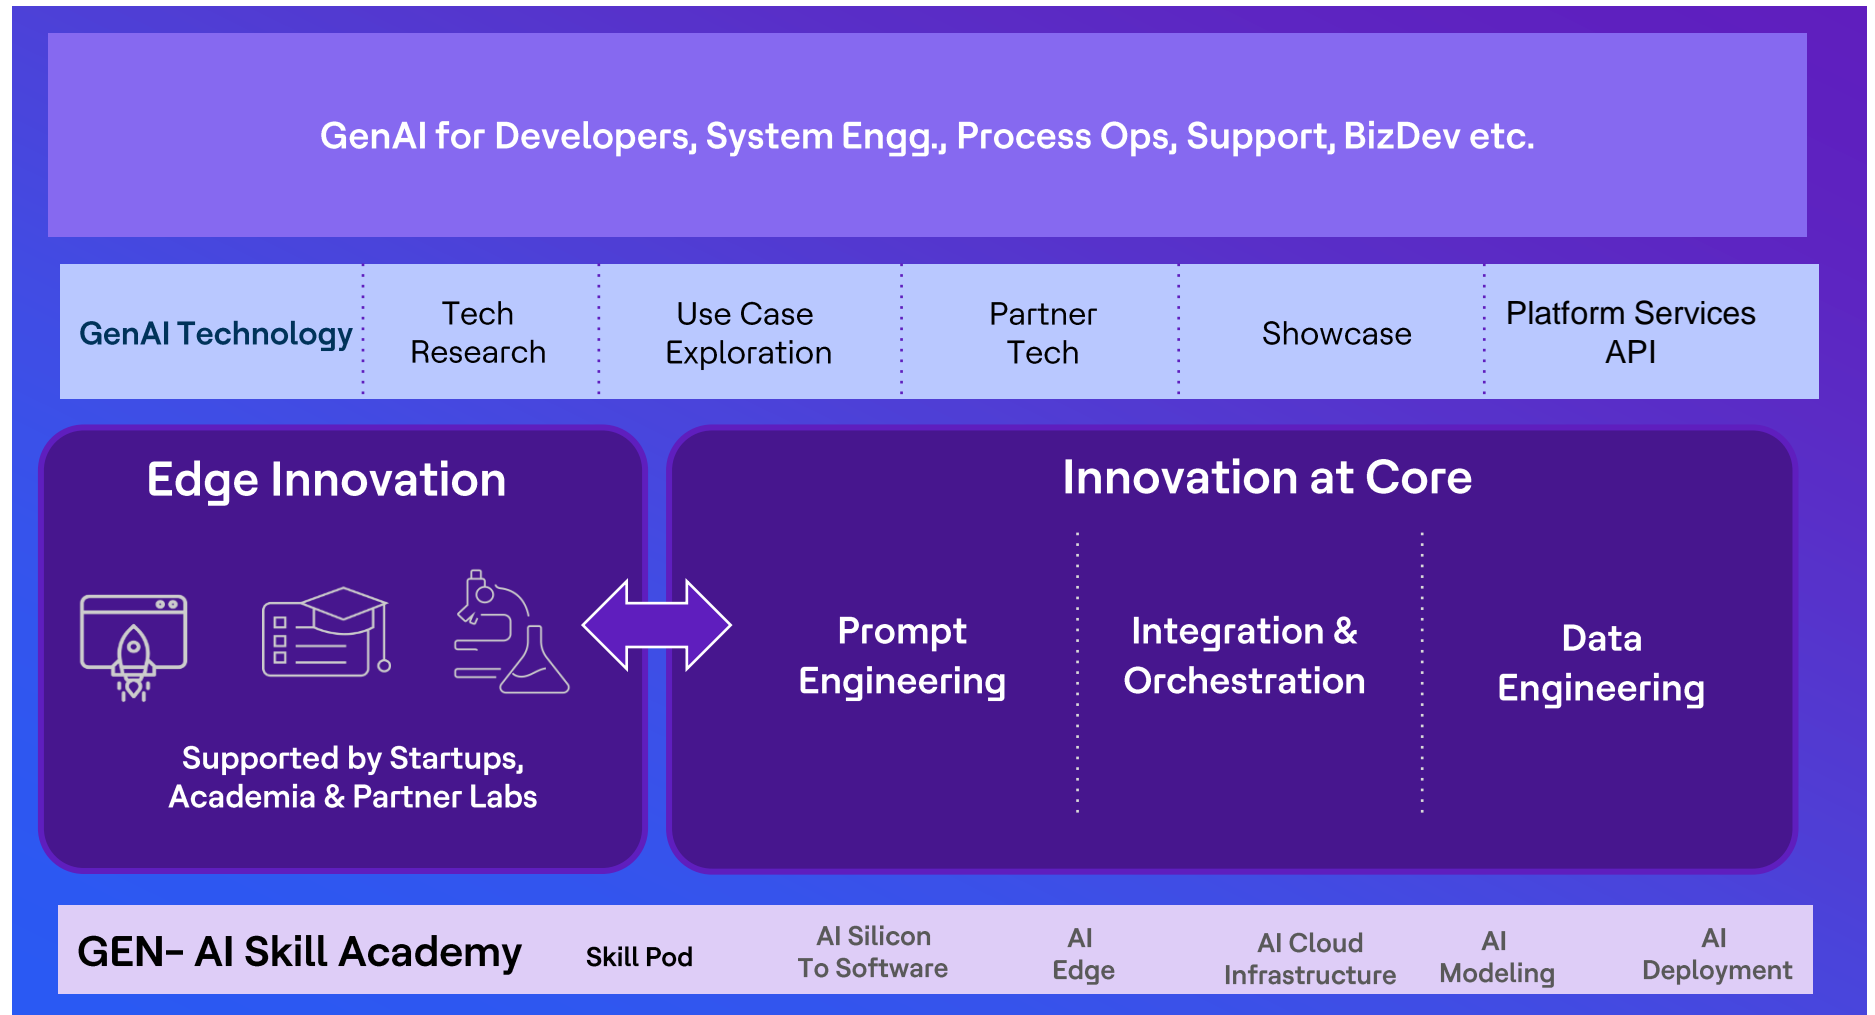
GenAI for Developers, System Engg., Process Ops, Support, BizDev etc.

| GenAI Technology | Tech Research | Use Case Exploration | Partner Tech | Showcase | Platform Services API |
|---|---|---|---|---|---|

Edge Innovation

Supported by Startups, Academia & Partner Labs

Innovation at Core

Prompt Engineering

Integration & Orchestration

Data Engineering

GEN- AI Skill Academy

| Skill Pod | AI Silicon To Software | AI Edge | AI Cloud Infrastructure | AI Modeling | AI Deployment |
|---|---|---|---|---|---|